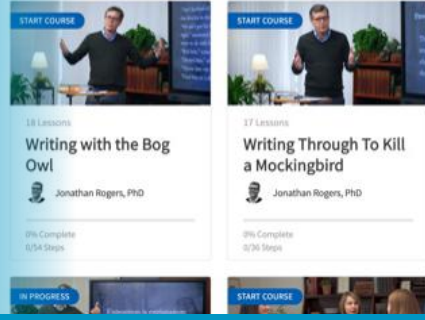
START COURSE

18 Lessons

Writing with the Bog Owl

Jonathan Rogers, PhD

0% Complete
0/54 Steps

START COURSE

17 Lessons

Writing Through To Kill a Mockingbird

Jonathan Rogers, PhD

0% Complete
0/36 Steps

IN PROGRESS

START COURSE